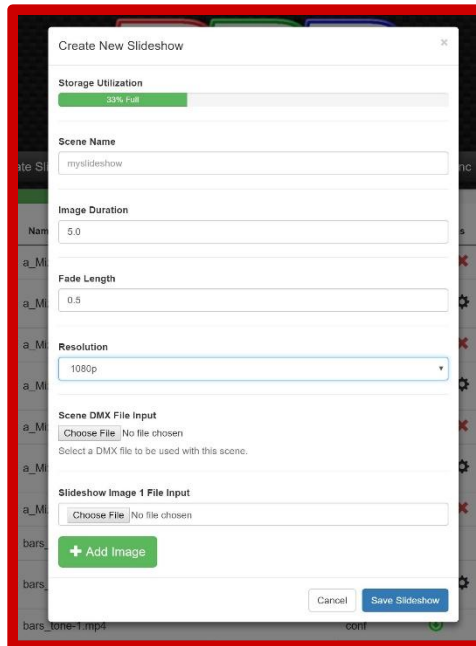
Create New Slideshow ×

Storage Utilization
33% Full

Scene Name
myslideshow

Image Duration
5.0

Fade Length
0.5

Resolution
1080p

Scene DMX File Input
Choose File No file chosen
Select a DMX file to be used with this scene.

Slideshow Image 1 File Input
Choose File No file chosen

+ Add Image

Cancel Save Slideshow

ate Sl
Nam
a_Mi
a_Mi
a_Mi
a_Mi
a_Mi
a_Mi
a_Mi
bars_
bars_
bars_tone-1.mp4
conf